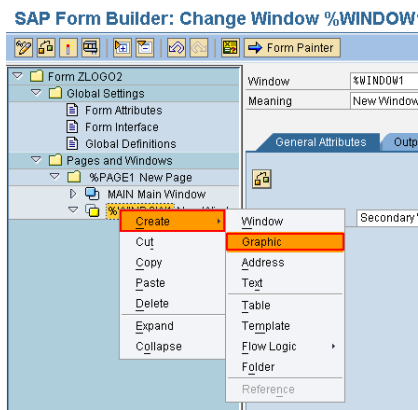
SAP Form Builder: Change Window %WINDOW1

Form Painter

Form ZLOGO2
Global Settings
Form Attributes
Form Interface
Global Definitions
Pages and Windows
%PAGE1 New Page
MAIN Main Window
%WINDOW1 New Wind

Window %WINDOW1
Meaning New Window

General Attributes Outp

Secondary

Create
Cut
Copy
Paste
Delete
Expand
Collapse

Window
Graphic
Address
Text
Table
Template
Flow Logic
Folder
Reference